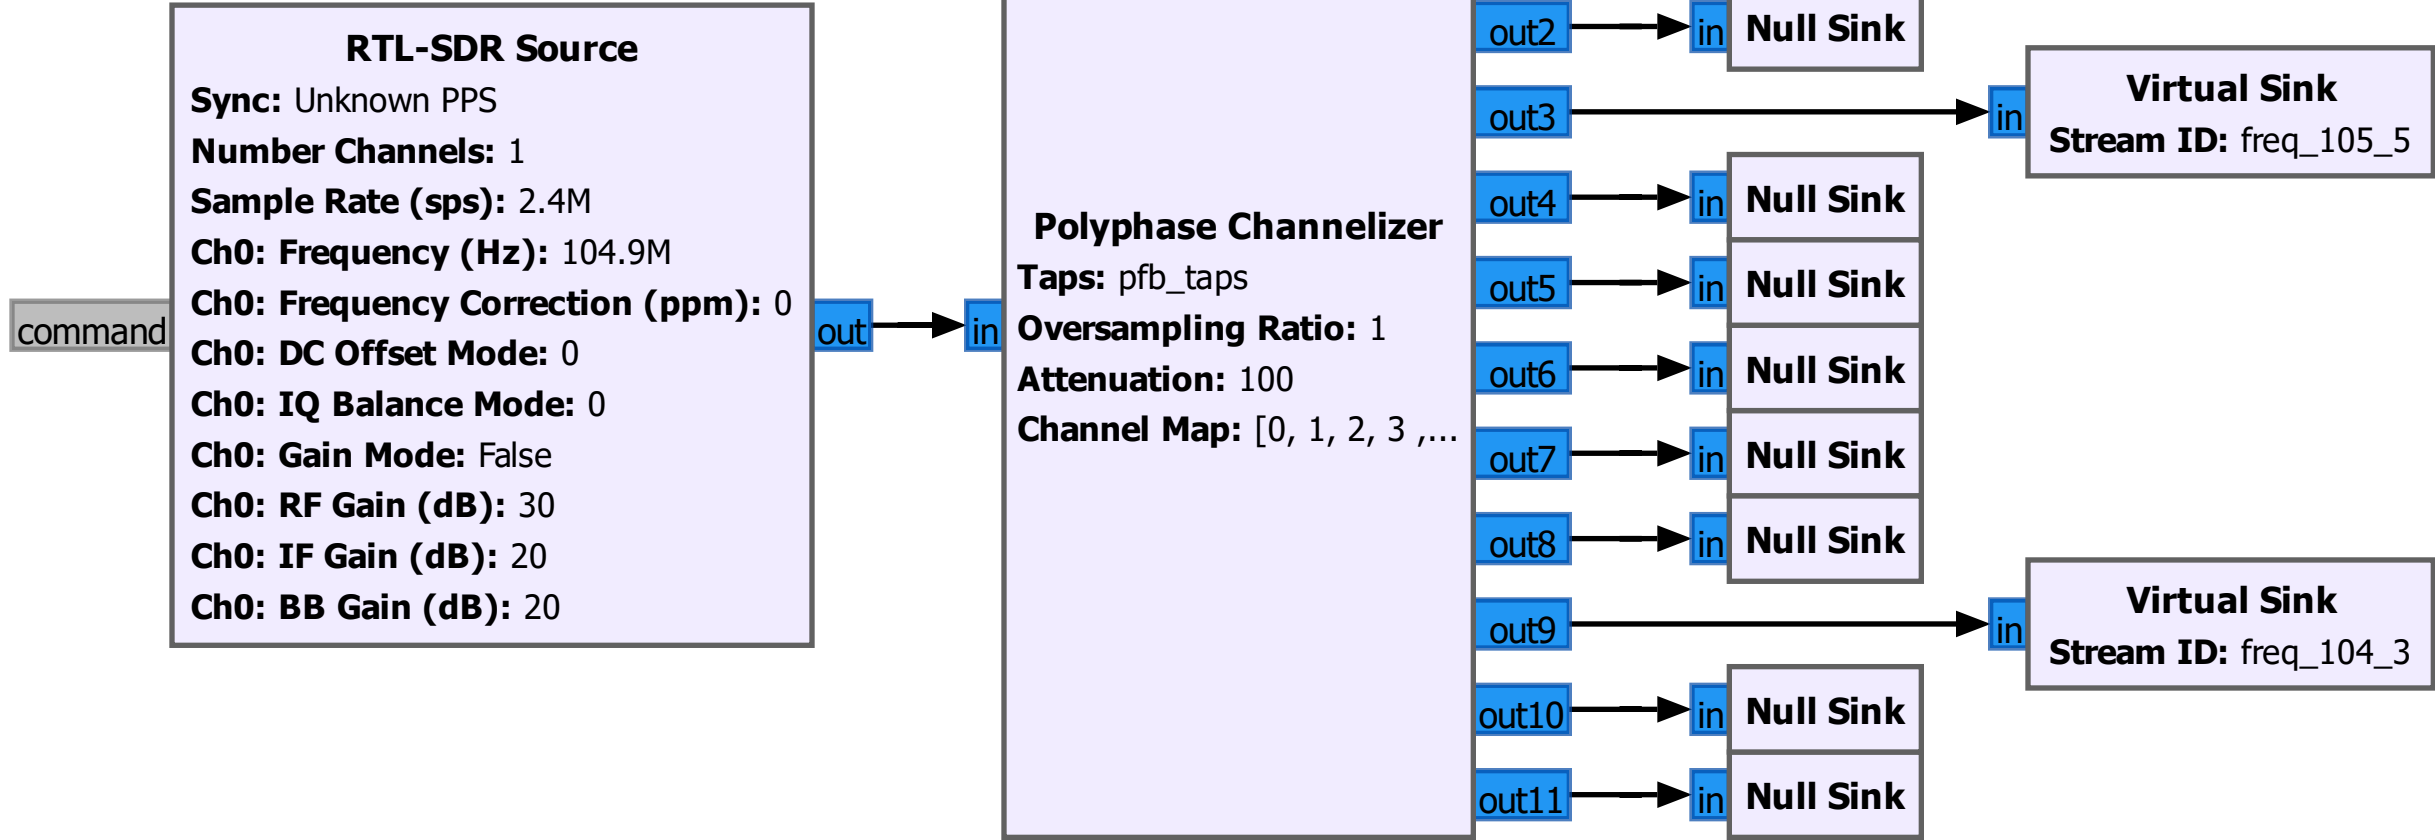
RTL-SDR Source
Sync: Unknown PPS
Number Channels: 1
Sample Rate (sps): 2.4M
Ch0: Frequency (Hz): 104.9M
Ch0: Frequency Correction (ppm): 0
Ch0: DC Offset Mode: 0
Ch0: IQ Balance Mode: 0
Ch0: Gain Mode: False
Ch0: RF Gain (dB): 30
Ch0: IF Gain (dB): 20
Ch0: BB Gain (dB): 20

command

out

in

Polyphase Channelizer
Taps: pfb_taps
Oversampling Ratio: 1
Attenuation: 100
Channel Map: [0, 1, 2, 3 ,...

out2
in
Null Sink

out3
in
Virtual Sink
Stream ID: freq_105_5

out4
in
Null Sink

out5
in
Null Sink

out6
in
Null Sink

out7
in
Null Sink

out8
in
Null Sink

out9
in
Virtual Sink
Stream ID: freq_104_3

out10
in
Null Sink

out11
in
Null Sink